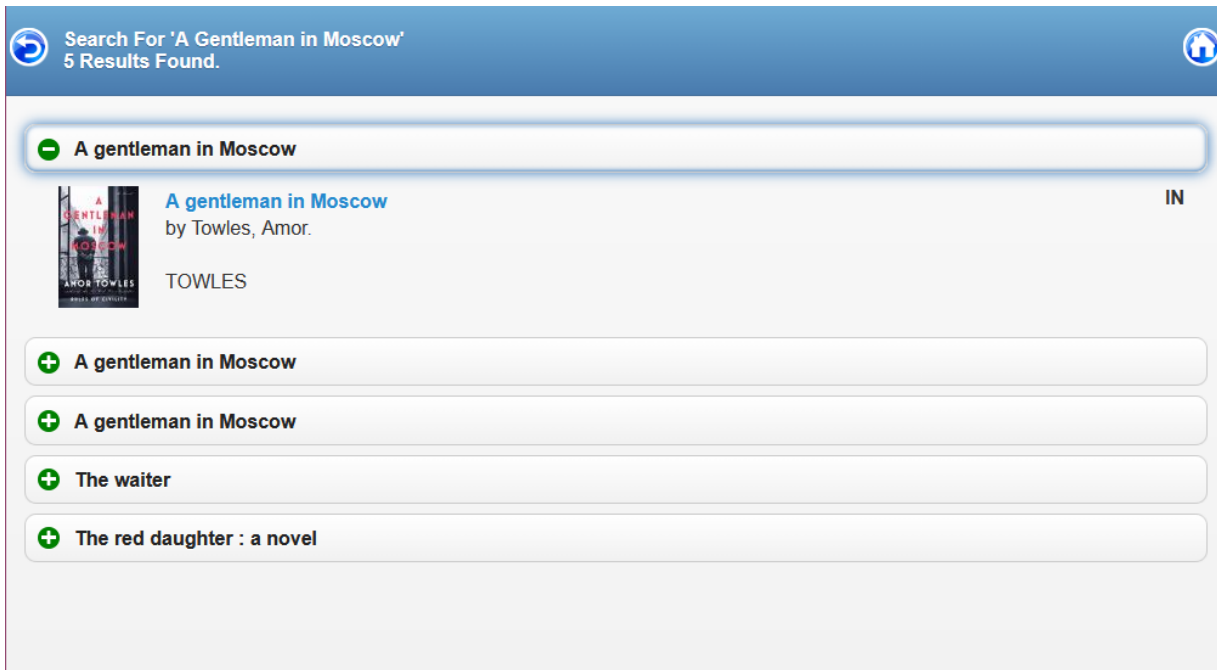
Search For 'A Gentleman in Moscow'
5 Results Found.

A gentleman in Moscow

A GENTLEMAN IN MOSCOW
AMOR TOWLES
RULES OF CIVILITY

A gentleman in Moscow
by Towles, Amor.

TOWLES

IN

A gentleman in Moscow

A gentleman in Moscow

The waiter

The red daughter : a novel